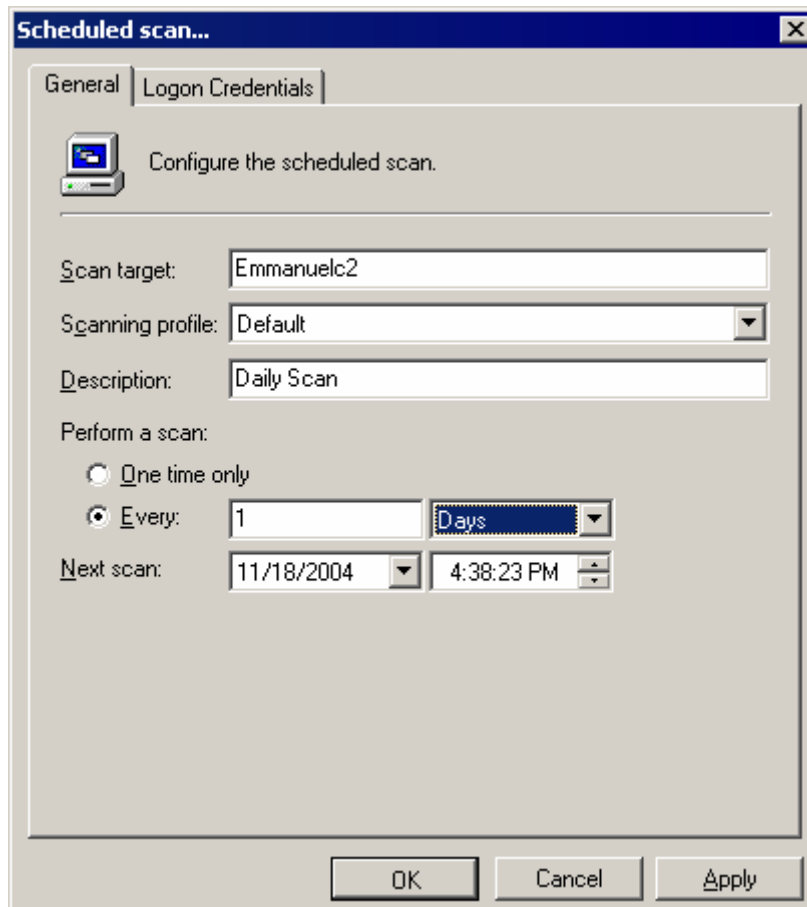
Scheduled scan...

General | Logon Credentials

Configure the scheduled scan.

Scan target: Emmanuelc2

Scanning profile: Default

Description: Daily Scan

Perform a scan:

One time only

Every: 1 Days

Next scan: 11/18/2004 4:38:23 PM

OK Cancel Apply